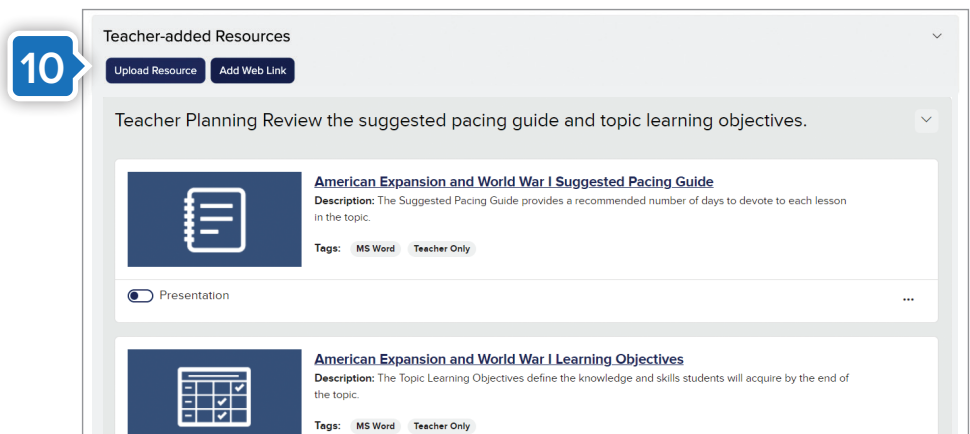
10

Teacher-added Resources

Upload Resource

Add Web Link

Teacher Planning Review the suggested pacing guide and topic learning objectives.

American Expansion and World War I Suggested Pacing Guide

**Description:** The Suggested Pacing Guide provides a recommended number of days to devote to each lesson in the topic.

**Tags:** MS Word Teacher Only

Presentation

...

American Expansion and World War I Learning Objectives

**Description:** The Topic Learning Objectives define the knowledge and skills students will acquire by the end of the topic.

**Tags:** MS Word Teacher Only